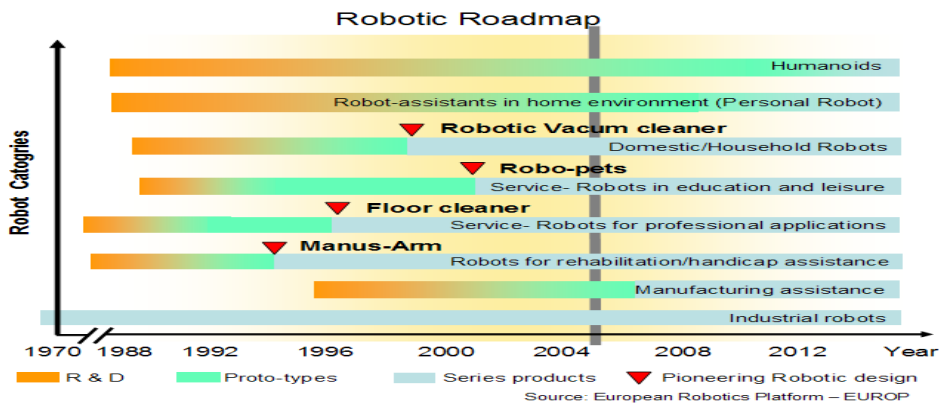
Robotic Roadmap

Robot Catogries

Humanoids

Robot-assistants in home environment (Personal Robot)

Robotic Vacum cleaner

Domestic/Household Robots

Robo-pets

Service- Robots in education and leisure

Floor cleaner

Service- Robots for professional applications

Manus-Arm

Robots for rehabilitation/handicap assistance

Manufacturing assistance

Industrial robots

1970 1988 1992 1996 2000 2004 2008 2012 Year

R & D Proto-types Series products Pioneering Robotic design

Source: European Robotics Platform – EUROP